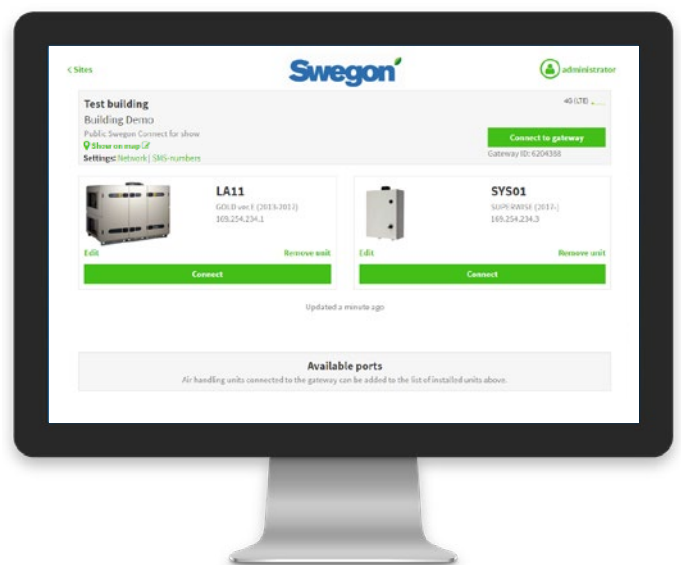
< Sites

Swegon

administrator

Test building

Building Demo

Public Swegon Connect for show

Show on map

Settings: Network | SMS-numbers

4G (LTE)

Connect to gateway

Gateway ID: 6204388

LA11

GOLD ver.E (2013-2017)

169.254.234.1

Edit

Remove unit

Connect

SYS01

SUPERWISE (2017-)

169.254.234.3

Edit

Remove unit

Connect

Updated a minute ago

Available ports

Air handling units connected to the gateway can be added to the list of installed units above.